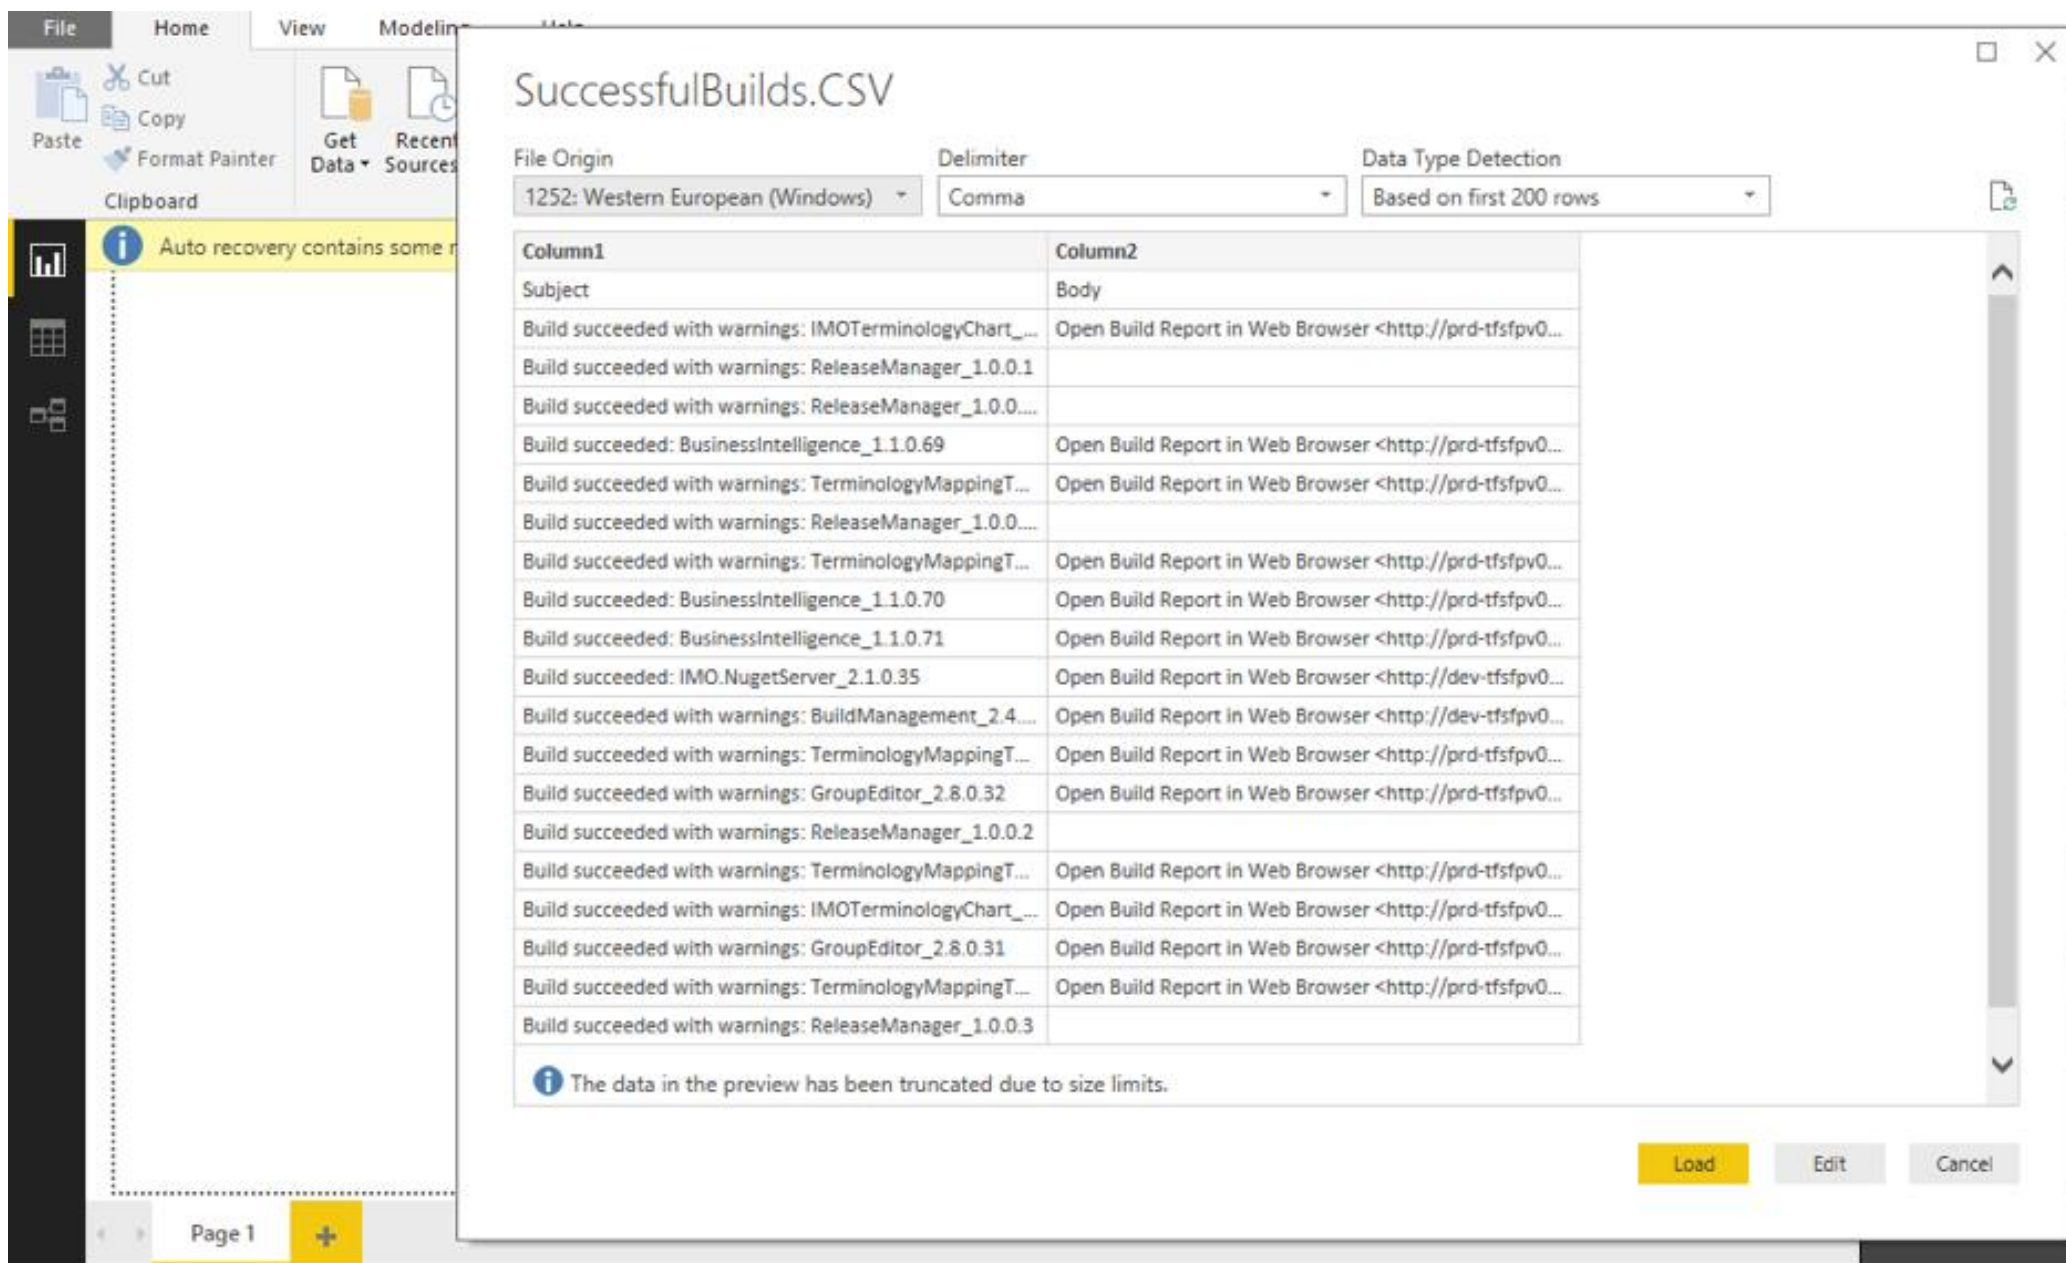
File Home View Modelin

Paste Cut Copy Format Painter Clipboard

Get Data Recent Sources

Auto recovery contains some r

SuccessfulBuilds.CSV

File Origin
1252: Western European (Windows)

Delimiter
Comma

Data Type Detection
Based on first 200 rows

| Column1 | Column2 |
|---|---|
| Subject | Body |
| Build succeeded with warnings: IMOTerminologyChart_... | Open Build Report in Web Browser <http://prd-tfsfpv0... |
| Build succeeded with warnings: ReleaseManager_1.0.0.1 | |
| Build succeeded with warnings: ReleaseManager_1.0.0.... | |
| Build succeeded: BusinessIntelligence_1.1.0.69 | Open Build Report in Web Browser <http://prd-tfsfpv0... |
| Build succeeded with warnings: TerminologyMappingT... | Open Build Report in Web Browser <http://prd-tfsfpv0... |
| Build succeeded with warnings: ReleaseManager_1.0.0.... | |
| Build succeeded with warnings: TerminologyMappingT... | Open Build Report in Web Browser <http://prd-tfsfpv0... |
| Build succeeded: BusinessIntelligence_1.1.0.70 | Open Build Report in Web Browser <http://prd-tfsfpv0... |
| Build succeeded: BusinessIntelligence_1.1.0.71 | Open Build Report in Web Browser <http://prd-tfsfpv0... |
| Build succeeded: IMO.NugetServer_2.1.0.35 | Open Build Report in Web Browser <http://dev-tfsfpv0... |
| Build succeeded with warnings: BuildManagement_2.4.... | Open Build Report in Web Browser <http://dev-tfsfpv0... |
| Build succeeded with warnings: TerminologyMappingT... | Open Build Report in Web Browser <http://prd-tfsfpv0... |
| Build succeeded with warnings: GroupEditor_2.8.0.32 | Open Build Report in Web Browser <http://prd-tfsfpv0... |
| Build succeeded with warnings: ReleaseManager_1.0.0.2 | |
| Build succeeded with warnings: TerminologyMappingT... | Open Build Report in Web Browser <http://prd-tfsfpv0... |
| Build succeeded with warnings: IMOTerminologyChart_... | Open Build Report in Web Browser <http://prd-tfsfpv0... |
| Build succeeded with warnings: GroupEditor_2.8.0.31 | Open Build Report in Web Browser <http://prd-tfsfpv0... |
| Build succeeded with warnings: TerminologyMappingT... | Open Build Report in Web Browser <http://prd-tfsfpv0... |
| Build succeeded with warnings: ReleaseManager_1.0.0.3 | |

The data in the preview has been truncated due to size limits.

Load Edit Cancel

Page 1 +